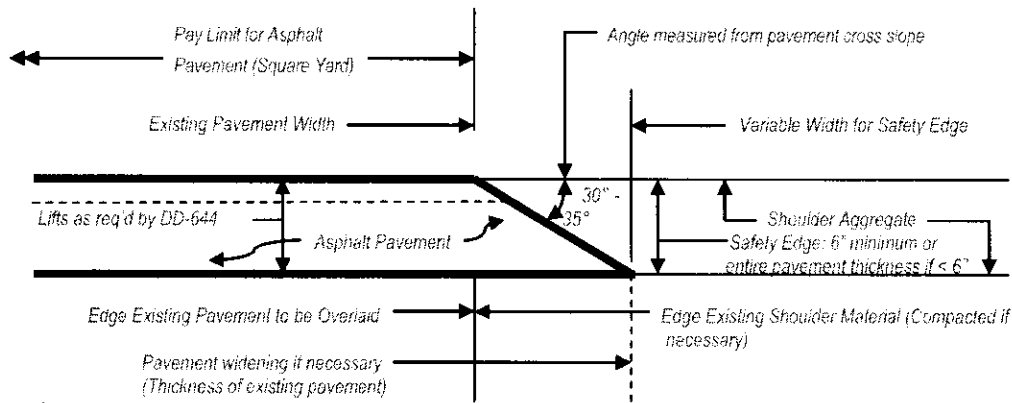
Pay Limit for Asphalt Pavement (Square Yard)

Angle measured from pavement cross slope

Existing Pavement Width

Variable Width for Safety Edge

30° - 35°

Lifts as req'd by DD-644

Shoulder Aggregate

Asphalt Pavement

Safety Edge: 6" minimum or entire pavement thickness if < 6"

Edge Existing Pavement to be Overlaid

Edge Existing Shoulder Material (Compacted if necessary)

Pavement widening if necessary (Thickness of existing pavement)